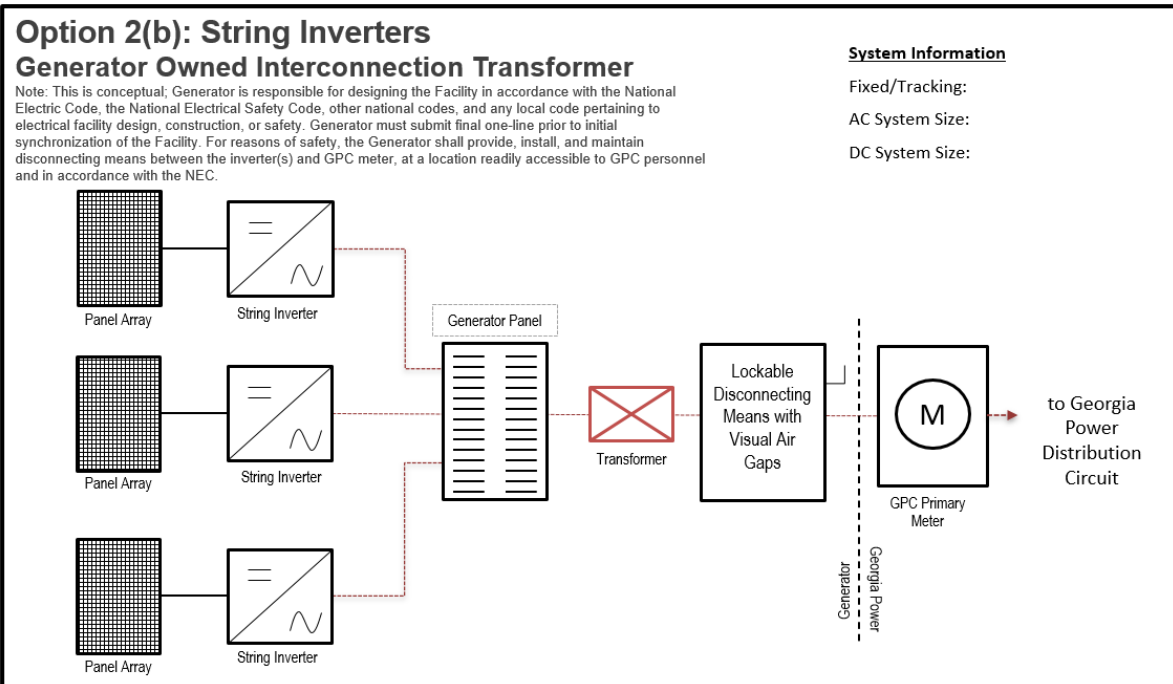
Option 2(b): String Inverters
Generator Owned Interconnection Transformer

Note: This is conceptual; Generator is responsible for designing the Facility in accordance with the National Electric Code, the National Electrical Safety Code, other national codes, and any local code pertaining to electrical facility design, construction, or safety. Generator must submit final one-line prior to initial synchronization of the Facility. For reasons of safety, the Generator shall provide, install, and maintain disconnecting means between the inverter(s) and GPC meter, at a location readily accessible to GPC personnel and in accordance with the NEC.

System Information
Fixed/Tracking:
AC System Size:
DC System Size:

Panel Array
String Inverter
Panel Array
String Inverter
Panel Array
String Inverter
Generator Panel
Transformer
Lockable Disconnecting Means with Visual Air Gaps
M
GPC Primary Meter
Generator
Georgia Power
to Georgia Power Distribution Circuit